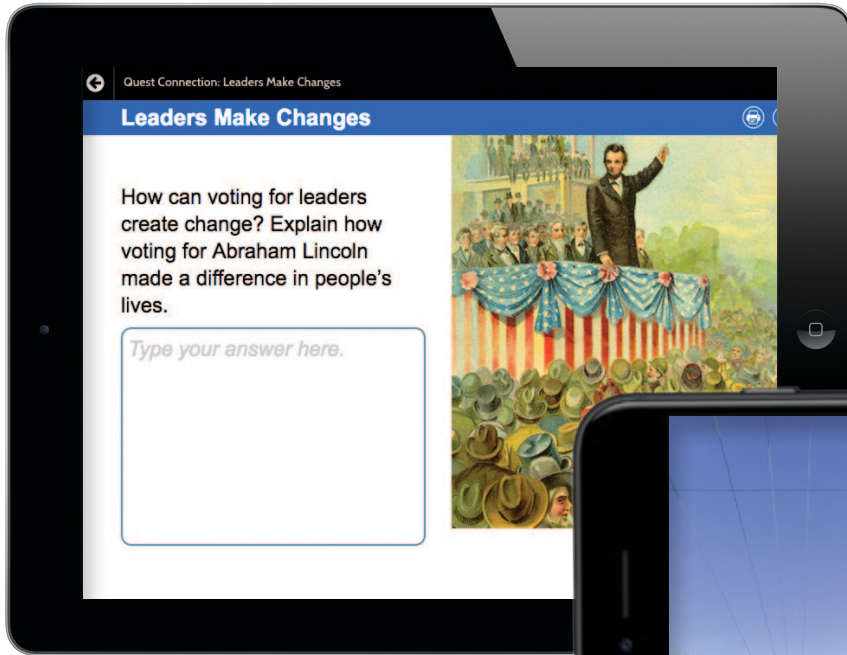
Quest Connection: Leaders Make Changes

Leaders Make Changes

How can voting for leaders create change? Explain how voting for Abraham Lincoln made a difference in people's lives.

Type your answer here.